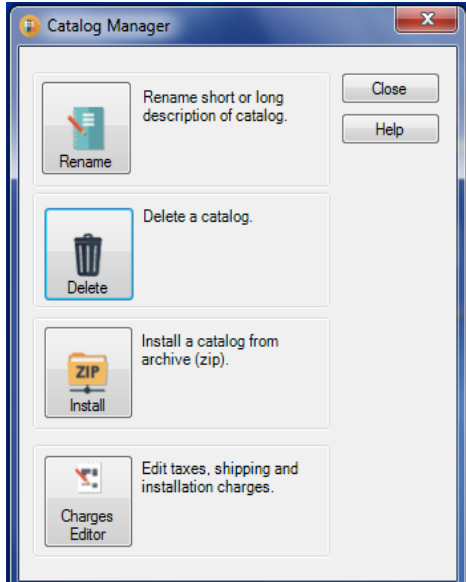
Catalog Manager

Rename

Rename short or long description of catalog.

Close

Help

Delete

Delete a catalog.

ZIP

Install

Install a catalog from archive (zip).

Charges Editor

Edit taxes, shipping and installation charges.